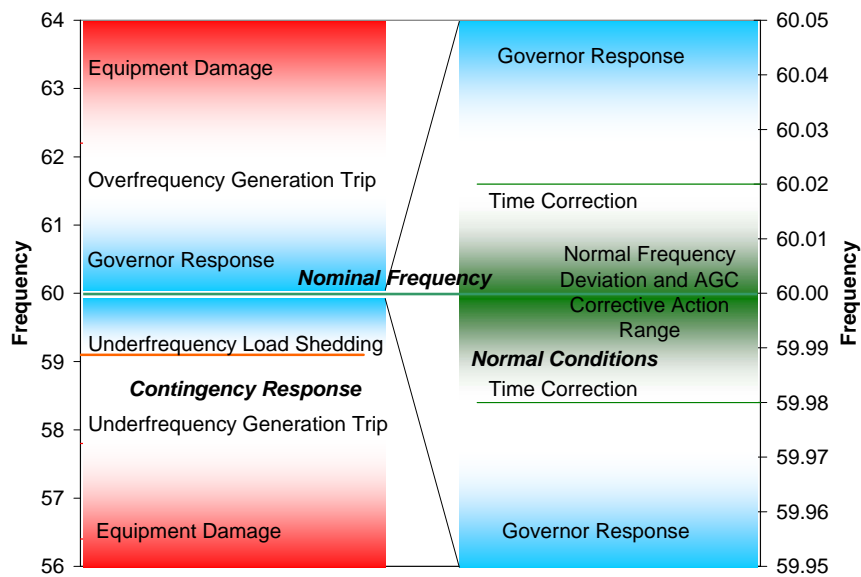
64
63
62
61
60
59
58
57
56
Frequency

Equipment Damage
Overfrequency Generation Trip
Governor Response
Nominal Frequency
Underfrequency Load Shedding
Contingency Response
Underfrequency Generation Trip
Equipment Damage

Governor Response
Time Correction
Normal Frequency Deviation and AGC Corrective Action Range
Normal Conditions
Time Correction
Governor Response

60.05
60.04
60.03
60.02
60.01
60.00
59.99
59.98
59.97
59.96
59.95
Frequency